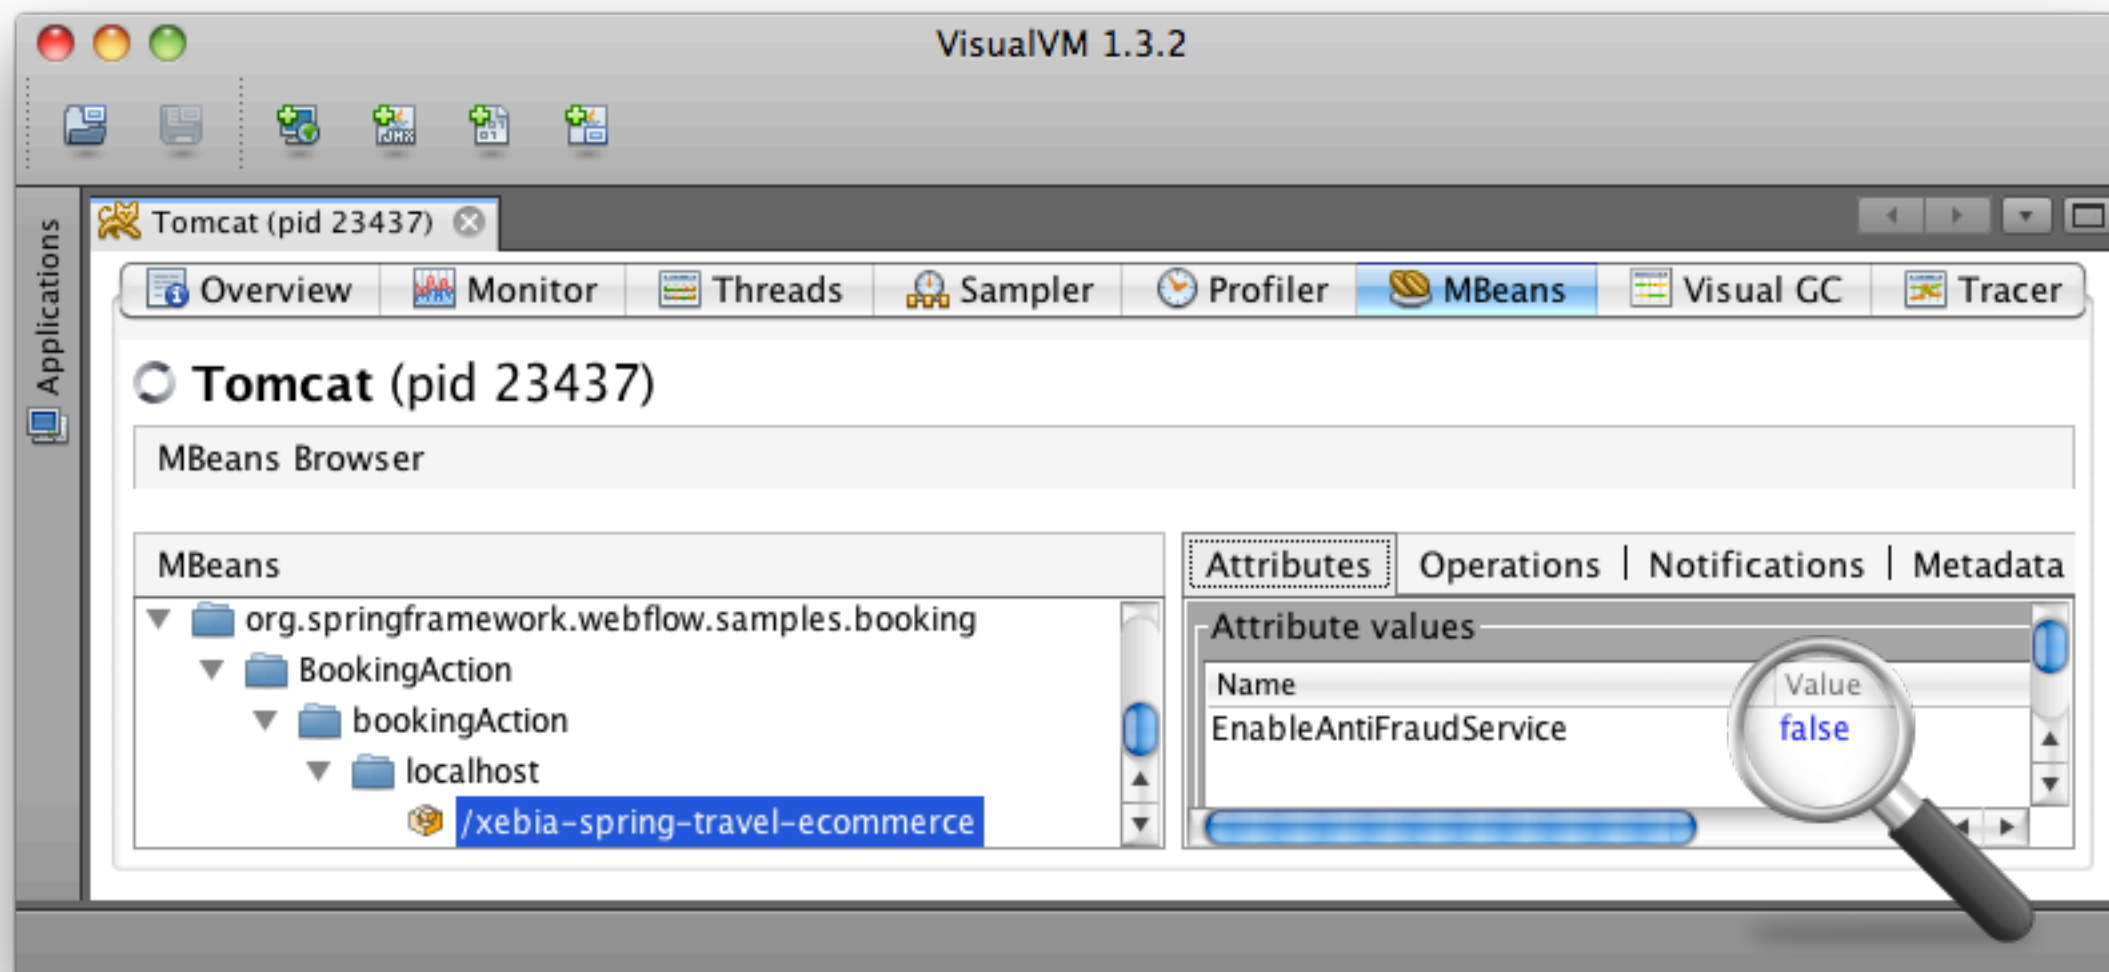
VisualVM 1.3.2

Applications

Tomcat (pid 23437)

Overview | Monitor | Threads | Sampler | Profiler | MBeans | Visual GC | Tracer

Tomcat (pid 23437)

MBeans Browser

MBeans

org.springframework.webflow.samples.booking
BookingAction
bookingAction
localhost
/xebia-spring-travel-ecommerce

Attributes | Operations | Notifications | Metadata

Attribute values

| Name | Value |
|---|---|
| EnableAntiFraudService | false |